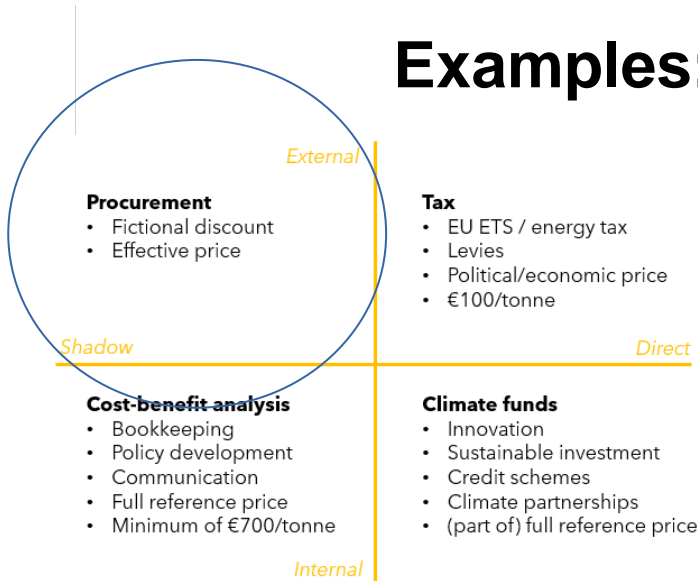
Examples:

External

Procurement
- Fictional discount
- Effective price

Tax
- EU ETS / energy tax
- Levies
- Political/economic price
- €100/tonne

Shadow

Direct

Cost-benefit analysis
- Bookkeeping
- Policy development
- Communication
- Full reference price
- Minimum of €700/tonne

Climate funds
- Innovation
- Sustainable investment
- Credit schemes
- Climate partnerships
- (part of) full reference price

Internal